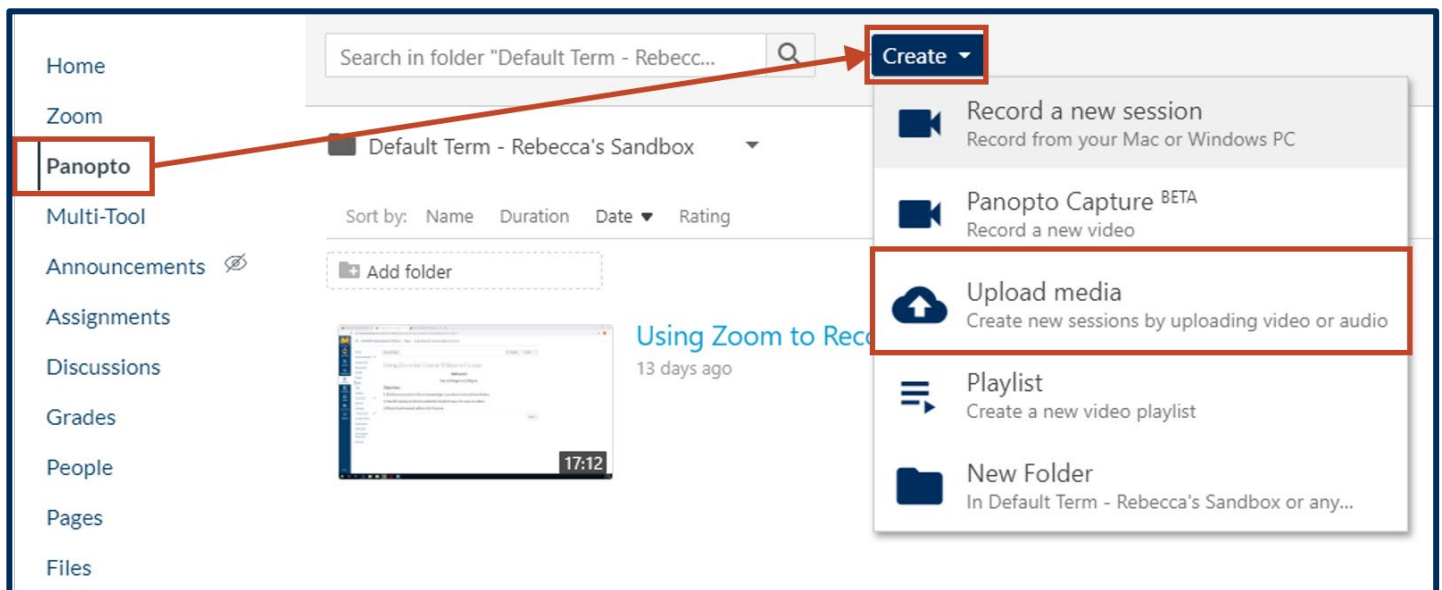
Home
Zoom
Panopto
Multi-Tool
Announcements
Assignments
Discussions
Grades
People
Pages
Files

Search in folder "Default Term - Rebecc...

Create

Default Term - Rebecca's Sandbox

Sort by: Name Duration Date Rating

Add folder

17:12

Using Zoom to Reco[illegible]
13 days ago

Record a new session
Record from your Mac or Windows PC

Panopto Capture BETA
Record a new video

Upload media
Create new sessions by uploading video or audio

Playlist
Create a new video playlist

New Folder
In Default Term - Rebecca's Sandbox or any...